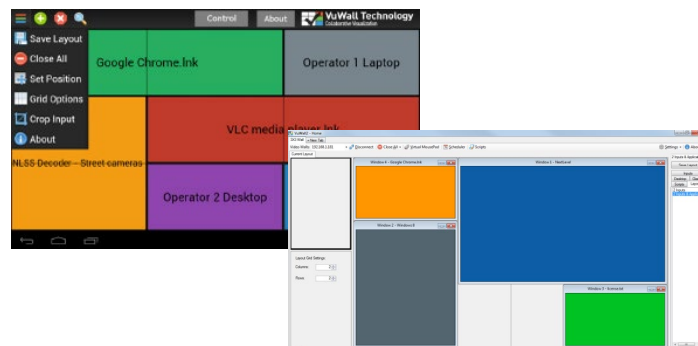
Control
About
VuWall Technology
Collaborative Visualization
Save Layout
Close All
Set Position
Grid Options
Crop Input
About
Google Chrome.lnk
Operator 1 Laptop
VLC media player.lnk
NLSS Decoder – Street cameras
Operator 2 Desktop
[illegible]
Window 4 - Google Chrome.lnk
Window 1 - Notepad
Window 2 - Windows 8
Window 3 - Screensaver
Layout Grid Settings
Columns
Rows
Settings
About
Save Layout